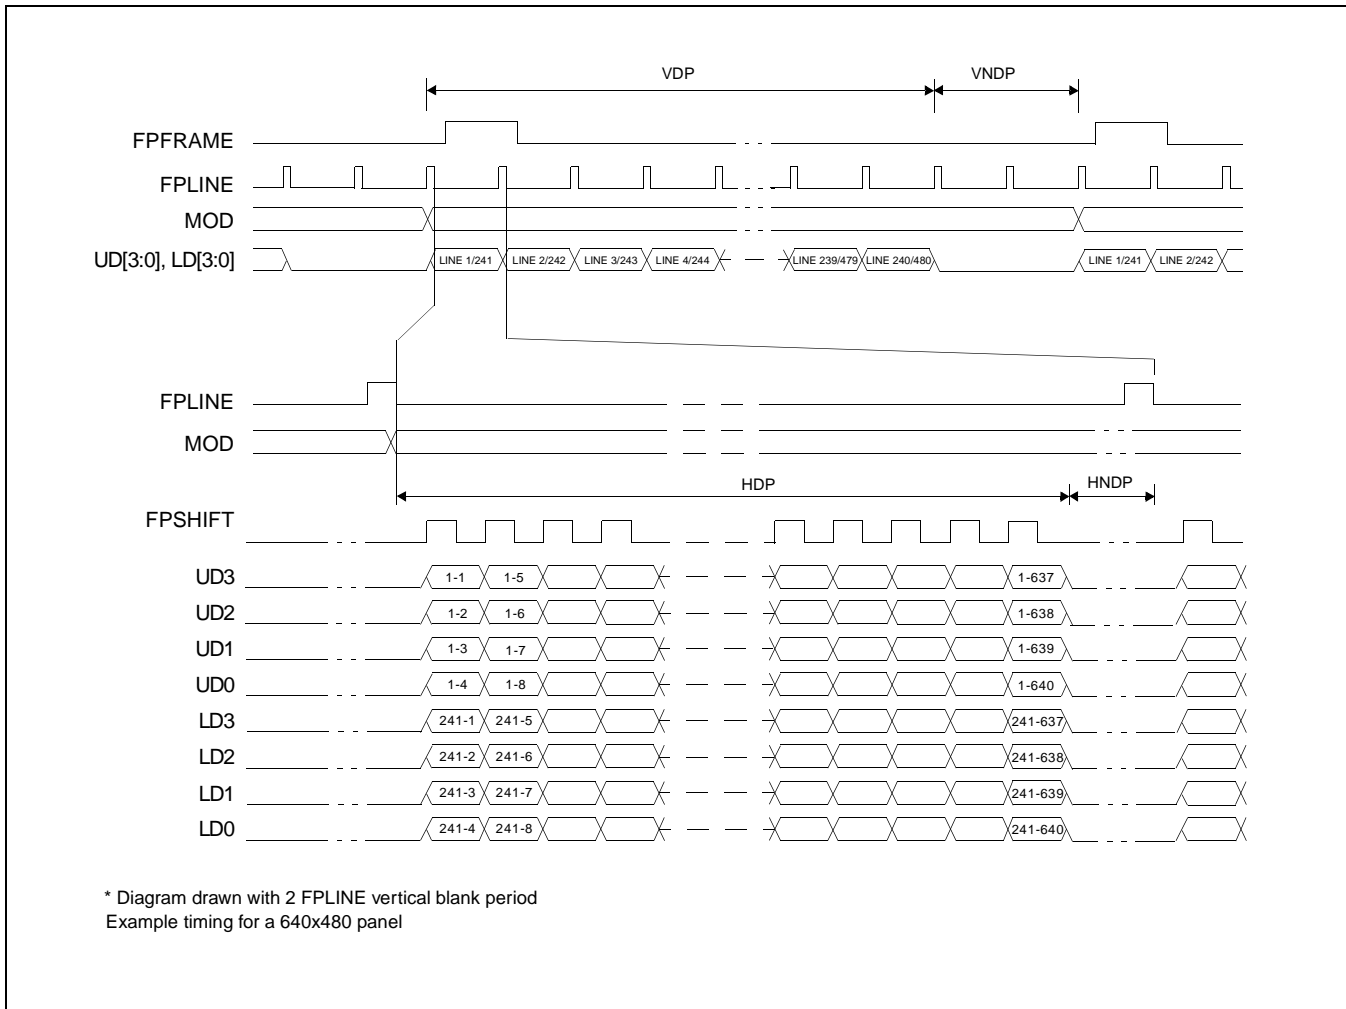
VDP

VNDP

FPFRAME

FPLINE

MOD

UD[3:0], LD[3:0]

LINE 1/241 LINE 2/242 LINE 3/243 LINE 4/244 LINE 239/479 LINE 240/480 LINE 1/241 LINE 2/242

FPLINE

MOD

HDP

HNDP

FPSHIFT

UD3 1-1 1-5 1-637

UD2 1-2 1-6 1-638

UD1 1-3 1-7 1-639

UD0 1-4 1-8 1-640

LD3 241-1 241-5 241-637

LD2 241-2 241-6 241-638

LD1 241-3 241-7 241-639

LD0 241-4 241-8 241-640

* Diagram drawn with 2 FPLINE vertical blank period
Example timing for a 640x480 panel